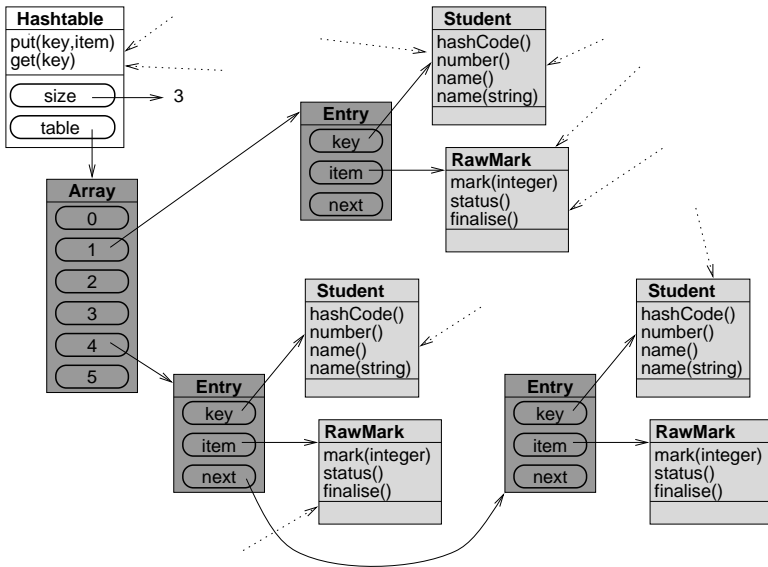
Hashtable
put(key,item)
get(key)
size
3
table

Student
hashCode()
number()
name()
name(string)

Entry
key
item
next

RawMark
mark(integer)
status()
finalise()

Array
0
1
2
3
4
5

Student
hashCode()
number()
name()
name(string)

Entry
key
item
next

RawMark
mark(integer)
status()
finalise()

Student
hashCode()
number()
name()
name(string)

Entry
key
item
next

RawMark
mark(integer)
status()
finalise()